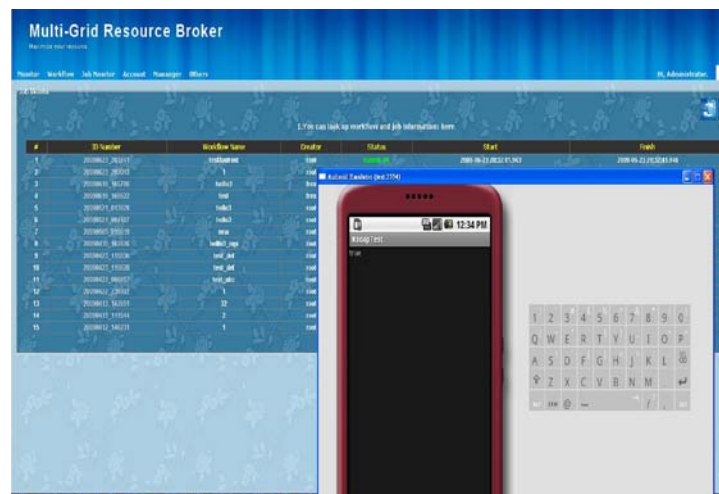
Multi-Grid Resource Broker

Maximize your resource.

Monitor Workflow Job Monitor Account Manager Others

Hi, Administrator.

1. You can look up workflow and job information here.

| # | ID Number | Workflow Name | Creator | Status | Start | Finish |
|---|---|---|---|---|---|---|
| 1 | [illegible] | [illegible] | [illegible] | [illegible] | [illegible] | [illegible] |
| 2 | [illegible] | 1 | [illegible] | | | |
| 3 | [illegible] | hello3 | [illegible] | | | |
| 4 | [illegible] | test | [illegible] | | | |
| 5 | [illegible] | hello3 | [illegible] | | | |
| 6 | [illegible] | hello3 | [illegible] | | | |
| 7 | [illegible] | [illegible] | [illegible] | | | |
| 8 | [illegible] | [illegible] | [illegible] | | | |
| 9 | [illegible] | test_dd | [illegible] | | | |
| 10 | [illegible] | test_dd | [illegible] | | | |
| 11 | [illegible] | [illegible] | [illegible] | | | |
| 12 | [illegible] | 1 | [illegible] | | | |
| 13 | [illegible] | 32 | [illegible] | | | |
| 14 | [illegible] | 2 | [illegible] | | | |
| 15 | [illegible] | 1 | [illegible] | | | |

Android Emulator (test:5554)

12:34 PM

Ksoap Test

true

1 2 3 4 5 6 7 8 9 0
Q W E R T Y U I O P
A S D F G H J K L
Z X C V B N M
@